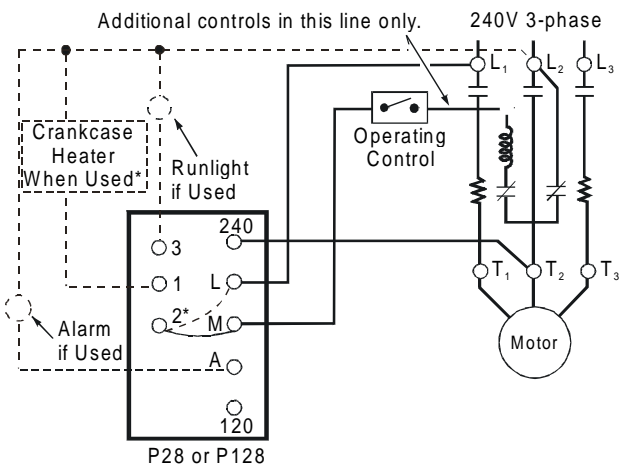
Additional controls in this line only.

240V 3-phase

$L_1$ $L_2$ $L_3$

Crankcase Heater When Used*

Runlight if Used

Operating Control

240

3

1

L

$2^*$

M

Alarm if Used

A

120

P28 or P128

$T_1$ $T_2$ $T_3$

Motor